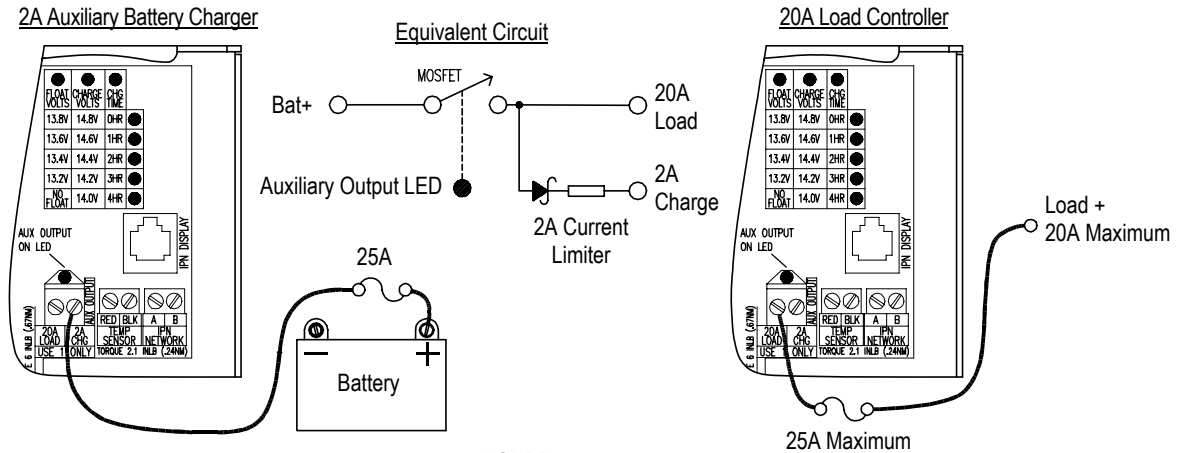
2A Auxiliary Battery Charger

| FLOAT VOLTS | CHARGE VOLTS | CHG TIME |
|---|---|---|
| 13.8V | 14.8V | 0HR |
| 13.6V | 14.6V | 1HR |
| 13.4V | 14.4V | 2HR |
| 13.2V | 14.2V | 3HR |
| NO FLOAT | 14.0V | 4HR |

IPN DISPLAY

AUX OUTPUT ON LED

AUX OUTPUT

20A LOAD | 2A CHG | RED | BLK | A | B
USE | ONLY | TEMP SENSOR | IPN NETWORK
TORQUE 2.1 INLB (.24NM)

E 6 INLB (.67NM)

25A

Battery

Equivalent Circuit

MOSFET

Bat+

20A Load

2A Charge

Auxiliary Output LED

2A Current Limiter

20A Load Controller

| FLOAT VOLTS | CHARGE VOLTS | CHG TIME |
|---|---|---|
| 13.8V | 14.8V | 0HR |
| 13.6V | 14.6V | 1HR |
| 13.4V | 14.4V | 2HR |
| 13.2V | 14.2V | 3HR |
| NO FLOAT | 14.0V | 4HR |

IPN DISPLAY

AUX OUTPUT ON LED

AUX OUTPUT

20A LOAD | 2A CHG | RED | BLK | A | B
USE | ONLY | TEMP SENSOR | IPN NETWORK
TORQUE 2.1 INLB (.24NM)

E 6 INLB (.67NM)

Load + 20A Maximum

25A Maximum